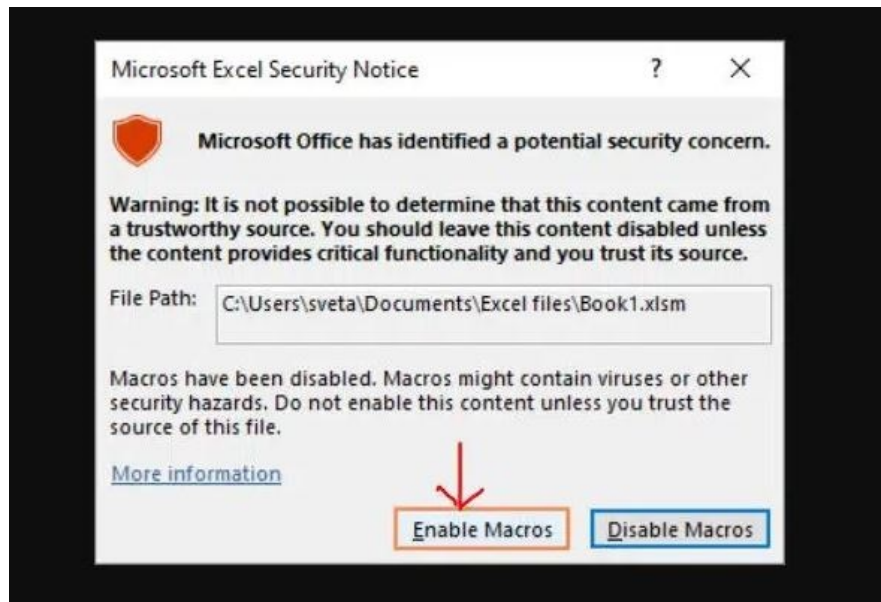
Microsoft Excel Security Notice ? ×

Microsoft Office has identified a potential security concern.

Warning: It is not possible to determine that this content came from a trustworthy source. You should leave this content disabled unless the content provides critical functionality and you trust its source.

File Path: C:\Users\sveta\Documents\Excel files\Book1.xlsm

Macros have been disabled. Macros might contain viruses or other security hazards. Do not enable this content unless you trust the source of this file.

More information

Enable Macros Disable Macros